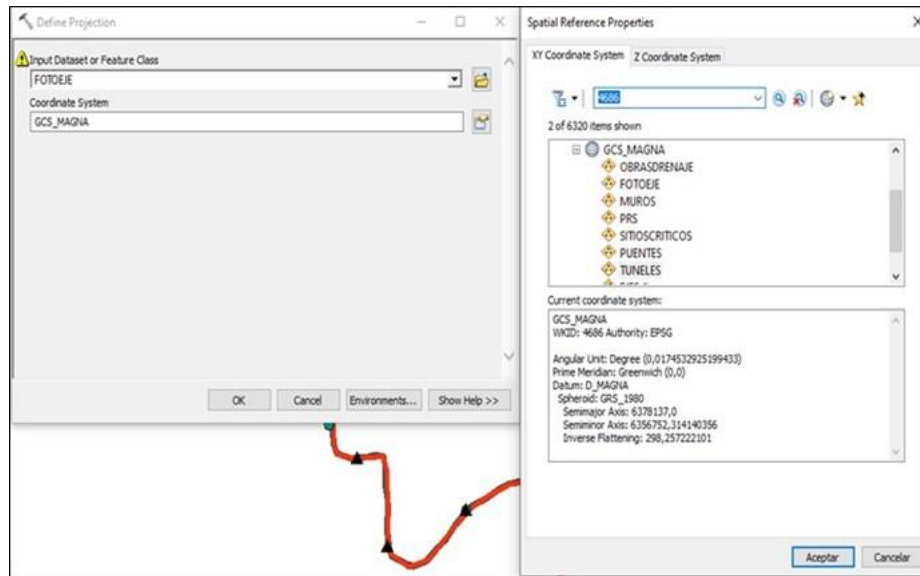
Define Projection

Input Dataset or Feature Class

FOTOEJE

Coordinate System

GCS_MAGNA

OK Cancel Environments... Show Help >>

Spatial Reference Properties

XY Coordinate System Z Coordinate System

4686

2 of 6320 items shown

GCS_MAGNA
OBRASDRENAJE
FOTOEJE
MUROS
PRS
SITIOSCRITICOS
PUENTES
TUNELES

Current coordinate system:

GCS_MAGNA
WKID: 4686 Authority: EPSG

Angular Unit: Degree (0,0174532925199433)
Prime Meridian: Greenwich (0,0)
Datum: D_MAGNA
Spheroid: GRS_1980
Semimajor Axis: 6378137,0
Semiminor Axis: 6356752,314140356
Inverse Flattening: 298,257222101

Aceptar Cancelar